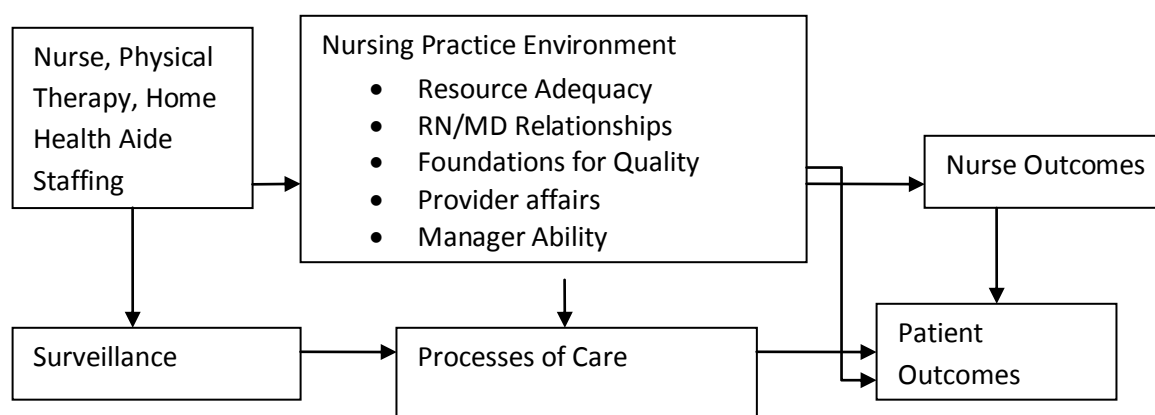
Nurse, Physical Therapy, Home Health Aide Staffing

Nursing Practice Environment
- Resource Adequacy
- RN/MD Relationships
- Foundations for Quality
- Provider affairs
- Manager Ability

Nurse Outcomes

Surveillance

Processes of Care

Patient Outcomes